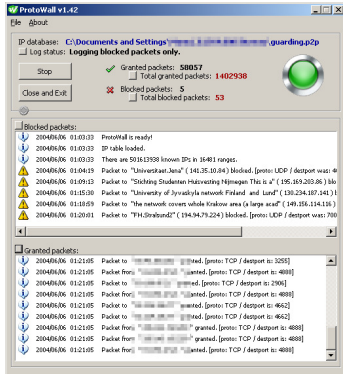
ProtoWall v1.42

File About

IP database: C:\Documents and Settings\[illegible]guarding.p2p

Log status: Logging blocked packets only.

Stop

Close and Exit

Granted packets: 58057

Total granted packets: 1402938

Blocked packets: 5

Total blocked packets: 53

Blocked packets:

2004/06/06 01:03:33 ProtoWall is ready!

2004/06/06 01:03:33 IP table loaded.

2004/06/06 01:03:33 There are 501613938 known IPs in 16481 ranges.

2004/06/06 01:04:19 Packet to "Universitaet Jena" ( 141.35.10.84 ) blocked. [proto: UDP / destport was: 4

2004/06/06 01:05:09 Packet to "Stichting Studenten Huisvesting Nijmegen This is a" ( 195.169.203.86 ) blo

2004/06/06 01:15:30 Packet to "University of Jyvaskyla network Finland and Lund" ( 130.234.187.141 ) b

2004/06/06 01:18:59 Packet to "the network covers whole Krakow area (a large acad" ( 149.156.114.116 )

2004/06/06 01:20:01 Packet to "FH.Stralsund2" ( 194.94.79.224 ) blocked. [proto: UDP / destport was: 700

Granted packets:

2004/06/06 01:21:05 Packet to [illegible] granted. [proto: TCP / destport is: 3255]

2004/06/06 01:21:05 Packet from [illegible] granted. [proto: TCP / destport is: 4888]

2004/06/06 01:21:05 Packet to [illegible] granted. [proto: TCP / destport is: 2906]

2004/06/06 01:21:05 Packet from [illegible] granted. [proto: TCP / destport is: 4888]

2004/06/06 01:21:05 Packet to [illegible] granted. [proto: TCP / destport is: 4662]

2004/06/06 01:21:05 Packet to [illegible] granted. [proto: TCP / destport is: 4662]

2004/06/06 01:21:05 Packet from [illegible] granted. [proto: TCP / destport is: 4888]

2004/06/06 01:21:05 Packet from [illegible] granted. [proto: TCP / destport is: 4888]